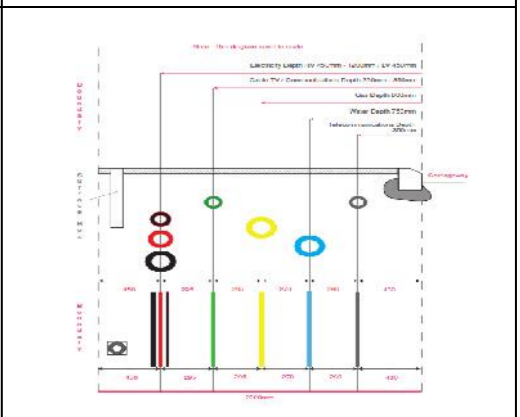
Note: This diagram not to scale

Electricity Depth: LV 450mm - 1000mm - LV 450mm

Cable TV / Communications Depth 250mm - 350mm

Gas Depth 600mm

Water Depth 750mm

Telecommunications Depth 350mm

Boundary

Carriageway

Kerb

Footway

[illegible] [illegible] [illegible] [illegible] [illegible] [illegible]

Boundary

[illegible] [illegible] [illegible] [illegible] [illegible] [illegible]

2000mm